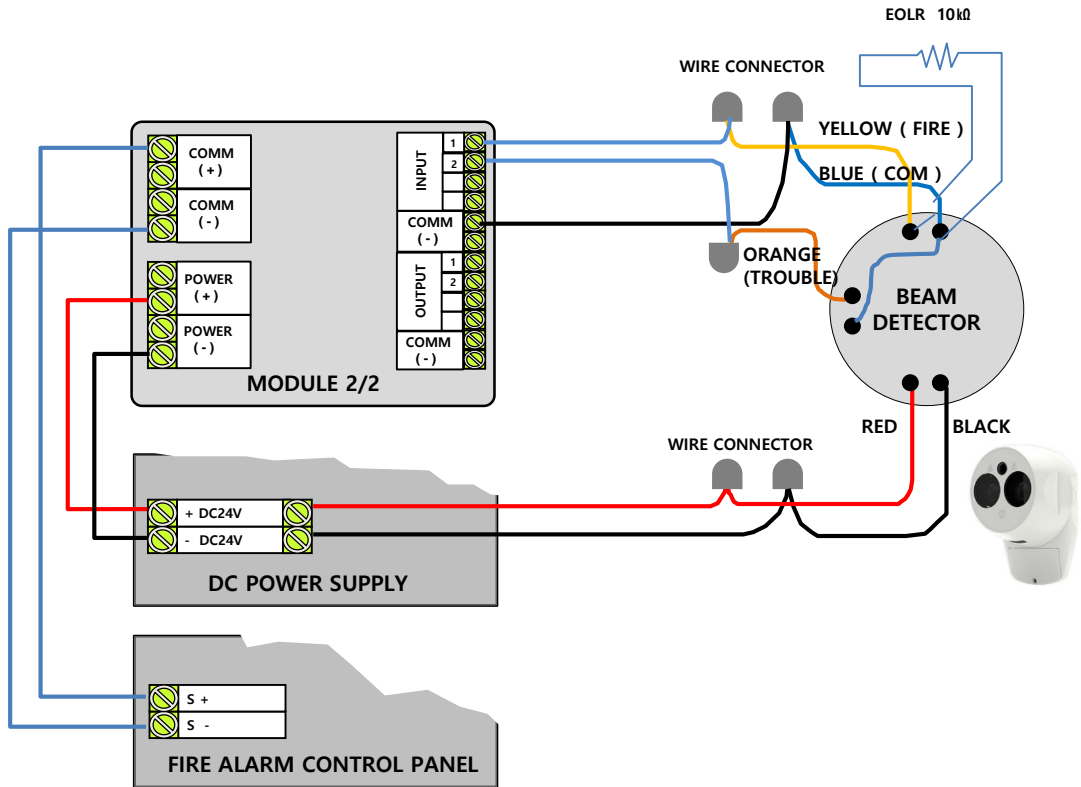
EOLR 10kΩ

WIRE CONNECTOR

YELLOW ( FIRE )

BLUE ( COM )

COMM (+)

COMM (-)

INPUT 1 2

COMM (-)

OUTPUT 1 2

COMM (-)

POWER (+)

POWER (-)

ORANGE (TROUBLE)

BEAM DETECTOR

MODULE 2/2

RED

BLACK

WIRE CONNECTOR

+ DC24V

- DC24V

DC POWER SUPPLY

S +

S -

FIRE ALARM CONTROL PANEL